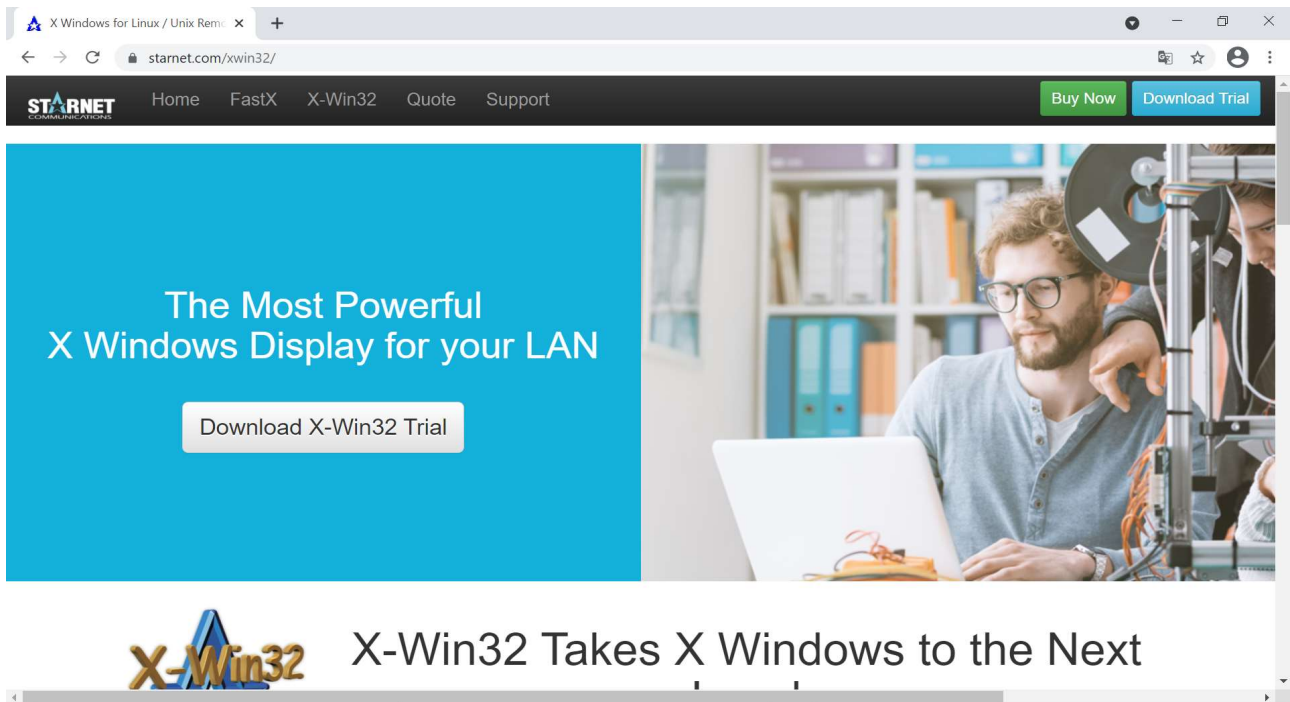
X Windows for Linux / Unix Rem ×
+
starnet.com/xwin32/

STARNET COMMUNICATIONS
Home FastX X-Win32 Quote Support
Buy Now Download Trial

The Most Powerful
X Windows Display for your LAN

Download X-Win32 Trial

X-Win32

X-Win32 Takes X Windows to the Next
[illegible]